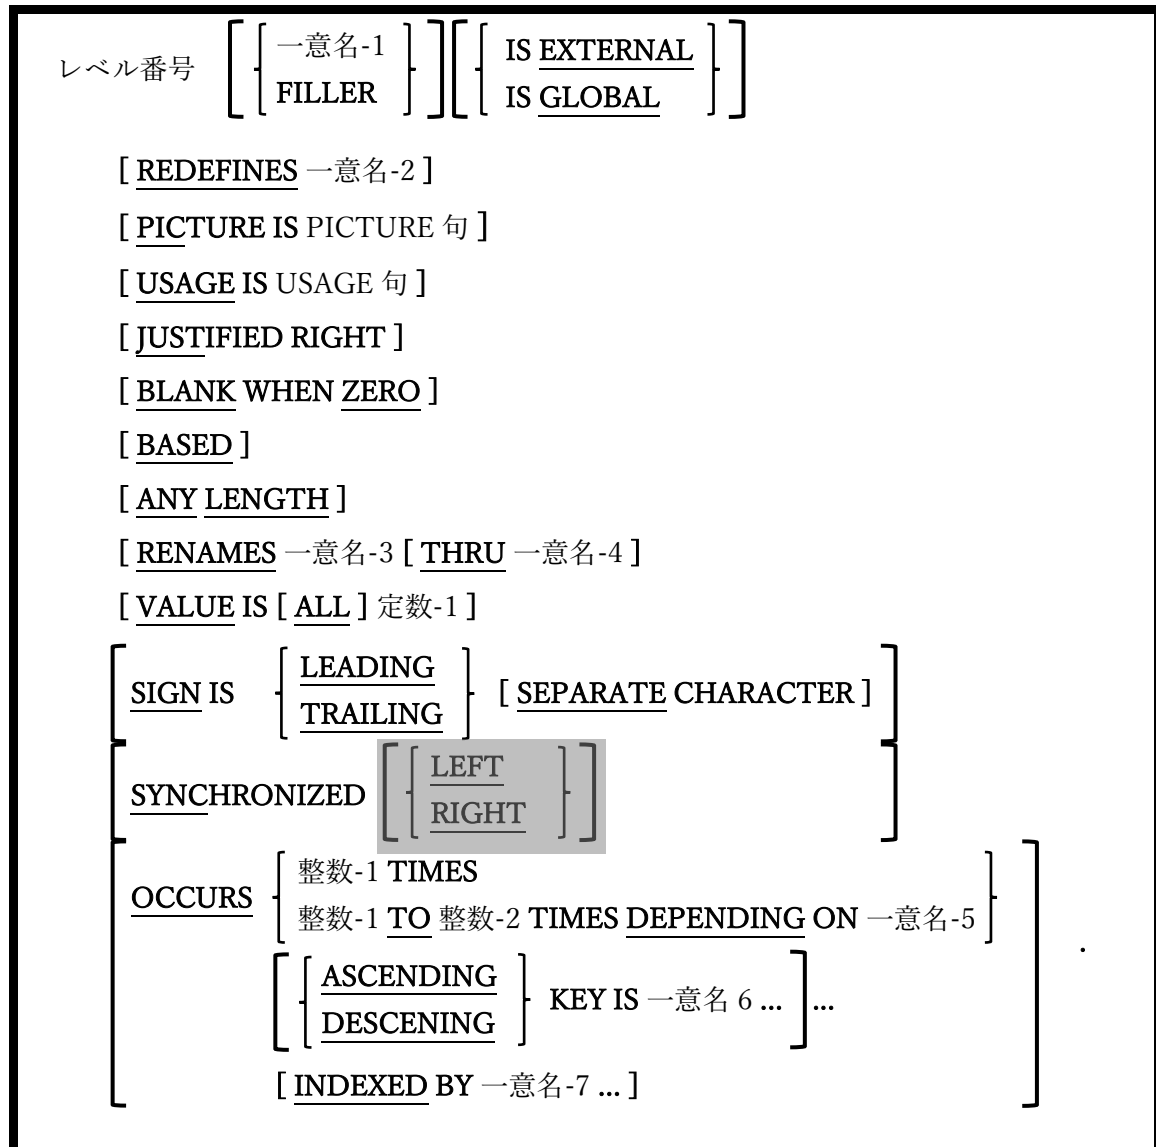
レベル番号 [ { 一意名-1 / FILLER } ] [ { IS EXTERNAL / IS GLOBAL } ]

[ REDEFINES 一意名-2 ]

[ PICTURE IS PICTURE 句 ]

[ USAGE IS USAGE 句 ]

[ JUSTIFIED RIGHT ]

[ BLANK WHEN ZERO ]

[ BASED ]

[ ANY LENGTH ]

[ RENAMES 一意名-3 [ THRU 一意名-4 ]

[ VALUE IS [ ALL ] 定数-1 ]

[ SIGN IS { LEADING / TRAILING } [ SEPARATE CHARACTER ] ]

[ SYNCHRONIZED [ { LEFT / RIGHT } ] ]

[ OCCURS { 整数-1 TIMES / 整数-1 TO 整数-2 TIMES DEPENDING ON 一意名-5 }

[ { ASCENDING / DESCENING } KEY IS 一意名 6 ... ]...

[ INDEXED BY 一意名-7 ... ] ]

.